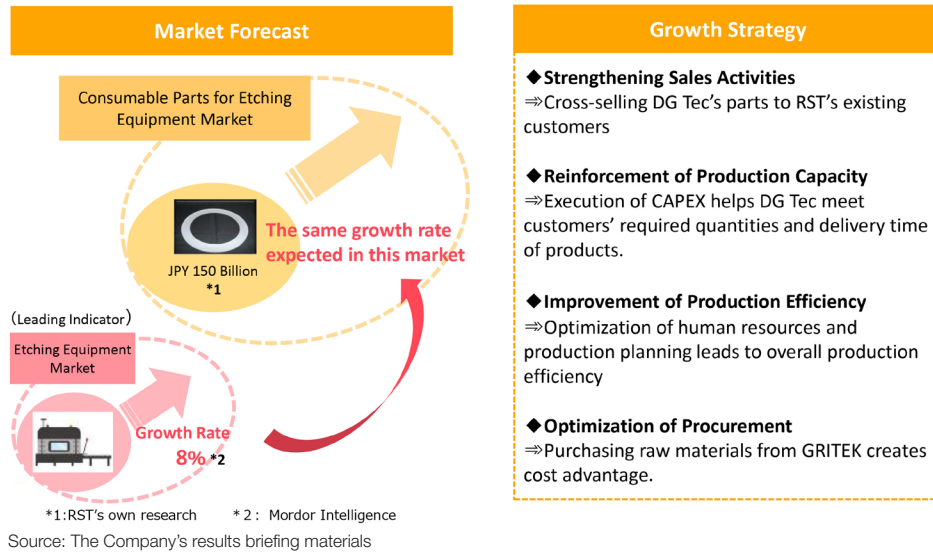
Market Forecast

Consumable Parts for Etching Equipment Market

The same growth rate expected in this market

JPY 150 Billion
*1

（Leading Indicator）

Etching Equipment Market

Growth Rate
8% *2

*1:RST's own research　　* 2： Mordor Intelligence

Source: The Company's results briefing materials

Growth Strategy

◆Strengthening Sales Activities
⇒Cross-selling DG Tec's parts to RST's existing customers

◆Reinforcement of Production Capacity
⇒Execution of CAPEX helps DG Tec meet customers' required quantities and delivery time of products.

◆Improvement of Production Efficiency
⇒Optimization of human resources and production planning leads to overall production efficiency

◆Optimization of Procurement
⇒Purchasing raw materials from GRITEK creates cost advantage.